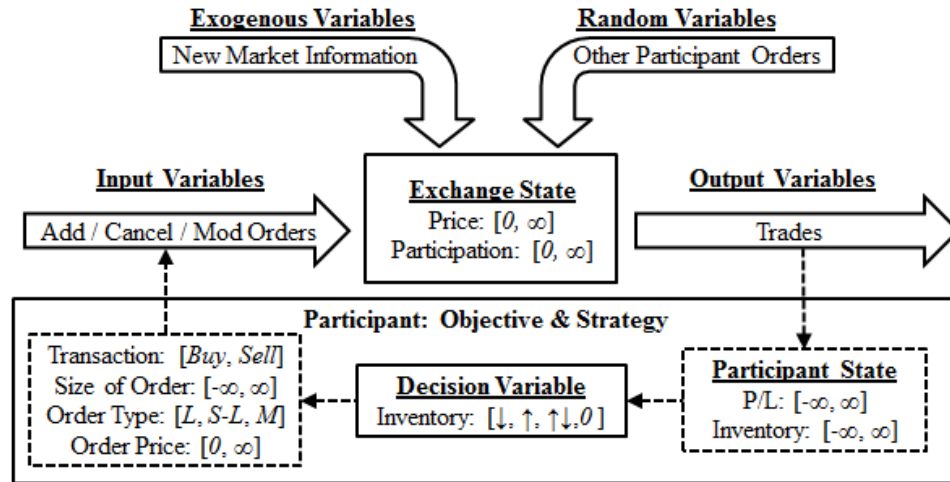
Exogenous Variables

New Market Information

Random Variables

Other Participant Orders

Input Variables

Add / Cancel / Mod Orders

Exchange State

Price: $[0, \infty]$

Participation: $[0, \infty]$

Output Variables

Trades

Participant: Objective & Strategy

Transaction: [Buy, Sell]

Size of Order: $[-\infty, \infty]$

Order Type: [L, S-L, M]

Order Price: $[0, \infty]$

Decision Variable

Inventory: $[\downarrow, \uparrow, \uparrow\downarrow, 0]$

Participant State

P/L: $[-\infty, \infty]$

Inventory: $[-\infty, \infty]$